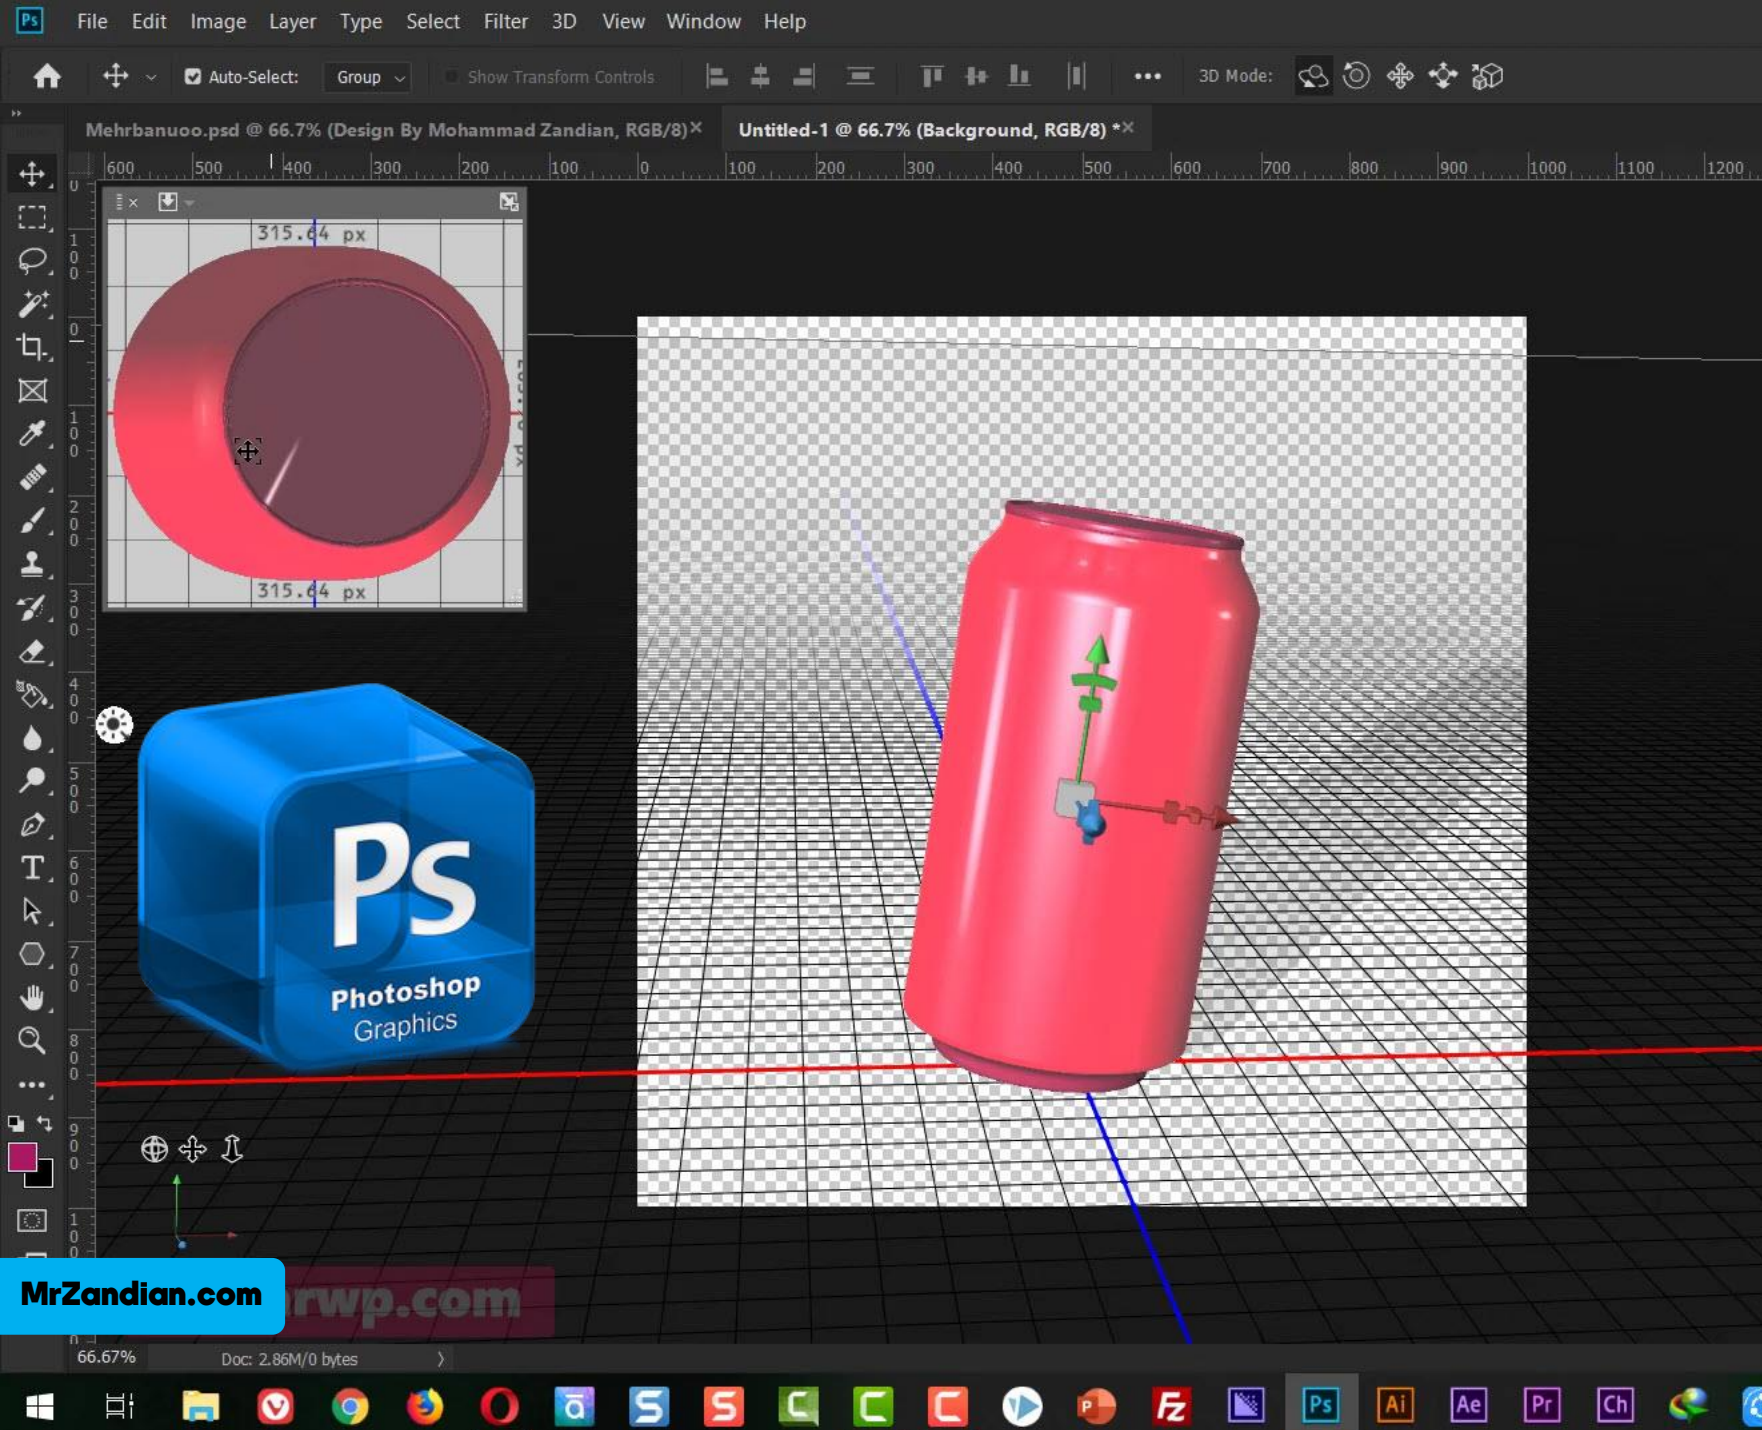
Ps File Edit Image Layer Type Select Filter 3D View Window Help

Auto-Select: Group Show Transform Controls 3D Mode:

Mehrbanuoo.psd @ 66.7% (Design By Mohammad Zandian, RGB/8) × Untitled-1 @ 66.7% (Background, RGB/8) * ×

600 500 400 300 200 100 0 100 200 300 400 500 600 700 800 900 1000 1100 1200

315.64 px

315.64 px

Ps
Photoshop
Graphics

MrZandian.com

rwp.com

66.67% Doc: 2.86M/0 bytes

Ps Ai Ae Pr Ch